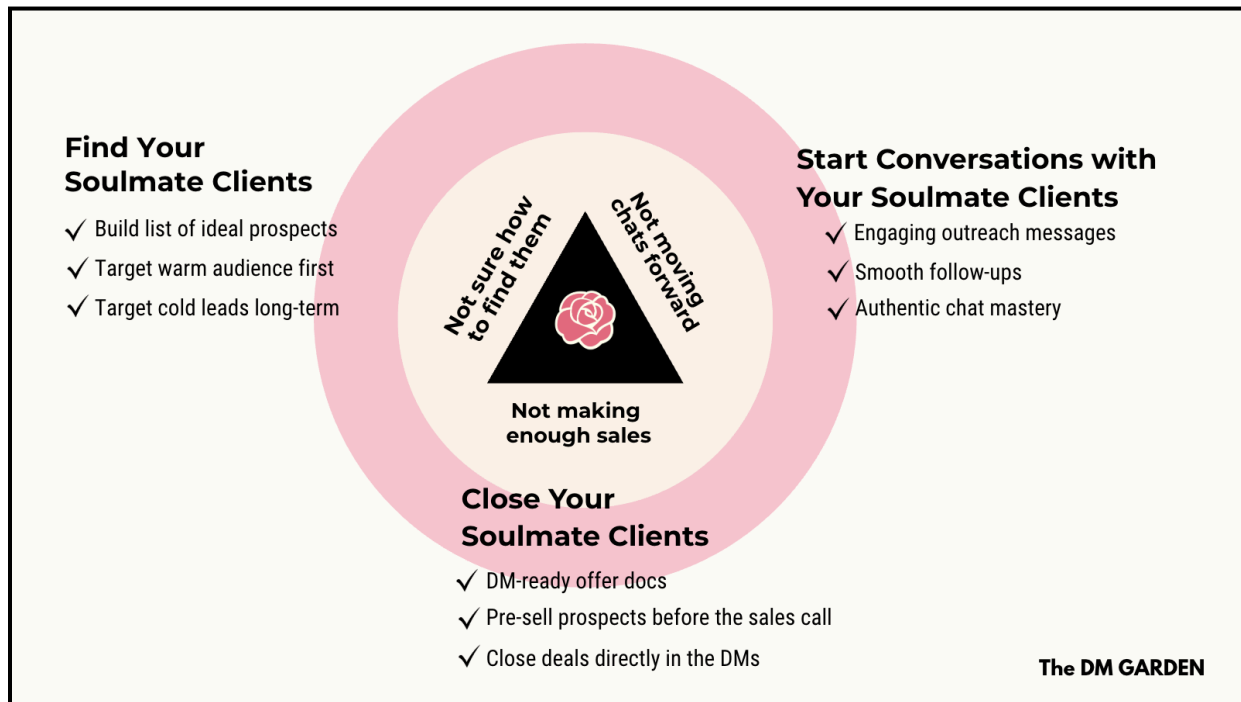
Find Your Soulmate Clients

✓ Build list of ideal prospects
✓ Target warm audience first
✓ Target cold leads long-term

Not sure how to find them

Not moving chats forward

Not making enough sales

Start Conversations with Your Soulmate Clients

✓ Engaging outreach messages
✓ Smooth follow-ups
✓ Authentic chat mastery

Close Your Soulmate Clients

✓ DM-ready offer docs
✓ Pre-sell prospects before the sales call
✓ Close deals directly in the DMs

The DM GARDEN